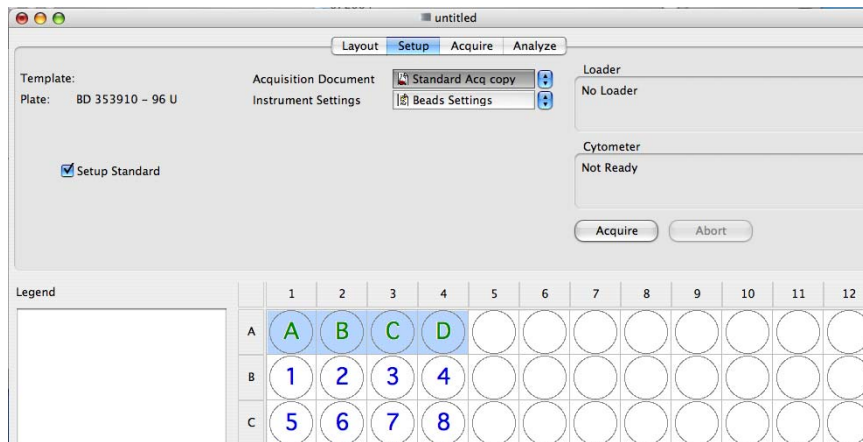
untitled

Layout Setup Acquire Analyze

Template:
Plate: BD 353910 – 96 U

Acquisition Document Standard Acq copy
Instrument Settings Beads Settings

Loader
No Loader

Setup Standard

Cytometer
Not Ready

Acquire Abort

Legend

| | 1 | 2 | 3 | 4 | 5 | 6 | 7 | 8 | 9 | 10 | 11 | 12 |
|---|---|---|---|---|---|---|---|---|---|---|---|---|
| A | A | B | C | D | | | | | | | | |
| B | 1 | 2 | 3 | 4 | | | | | | | | |
| C | 5 | 6 | 7 | 8 | | | | | | | | |